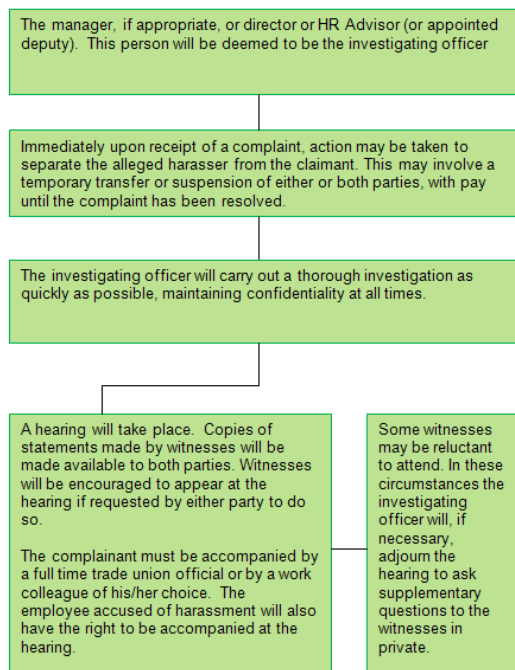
The manager, if appropriate, or director or HR Advisor (or appointed deputy). This person will be deemed to be the investigating officer

Immediately upon receipt of a complaint, action may be taken to separate the alleged harasser from the claimant. This may involve a temporary transfer or suspension of either or both parties, with pay until the complaint has been resolved.

The investigating officer will carry out a thorough investigation as quickly as possible, maintaining confidentiality at all times.

A hearing will take place. Copies of statements made by witnesses will be made available to both parties. Witnesses will be encouraged to appear at the hearing if requested by either party to do so.

The complainant must be accompanied by a full time trade union official or by a work colleague of his/her choice. The employee accused of harassment will also have the right to be accompanied at the hearing.

Some witnesses may be reluctant to attend. In these circumstances the investigating officer will, if necessary, adjourn the hearing to ask supplementary questions to the witnesses in private.